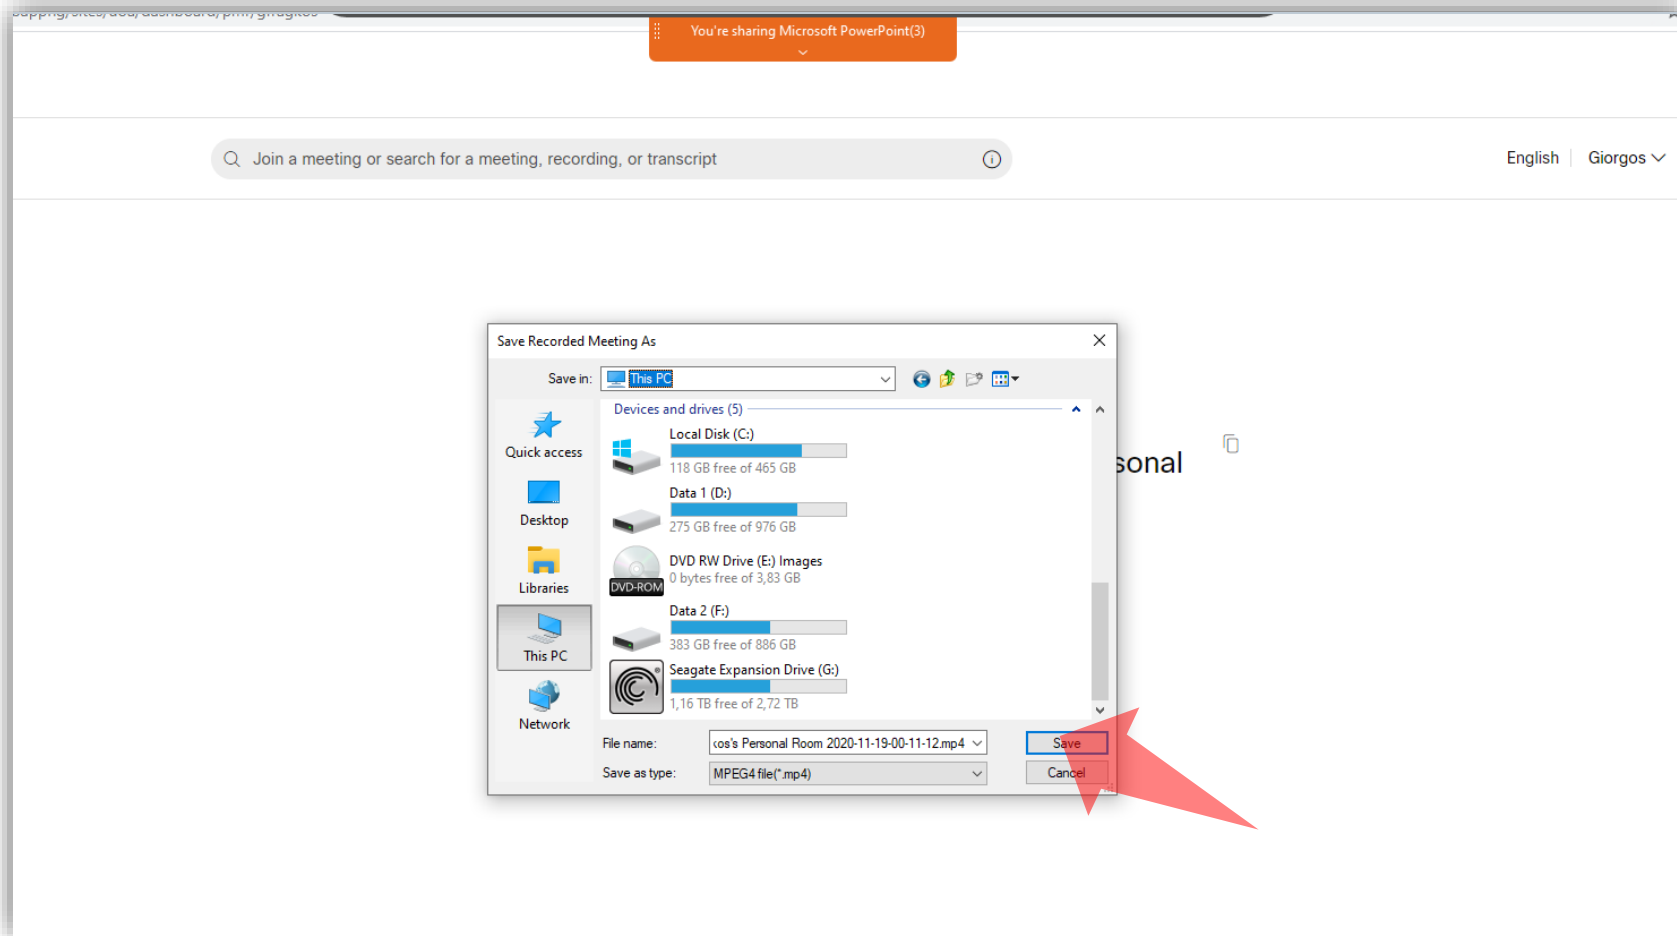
You're sharing Microsoft PowerPoint(3)

Join a meeting or search for a meeting, recording, or transcript

English | Giorgos

sonal

Save Recorded Meeting As

Save in: This PC

Quick access

Desktop

Libraries

This PC

Network

Devices and drives (5)

Local Disk (C:)
118 GB free of 465 GB

Data 1 (D:)
275 GB free of 976 GB

DVD-ROM
DVD RW Drive (E:) Images
0 bytes free of 3,83 GB

Data 2 (F:)
383 GB free of 886 GB

Seagate Expansion Drive (G:)
1,16 TB free of 2,72 TB

File name: ‹os's Personal Room 2020-11-19-00-11-12.mp4

Save as type: MPEG4 file(*.mp4)

Save

Cancel